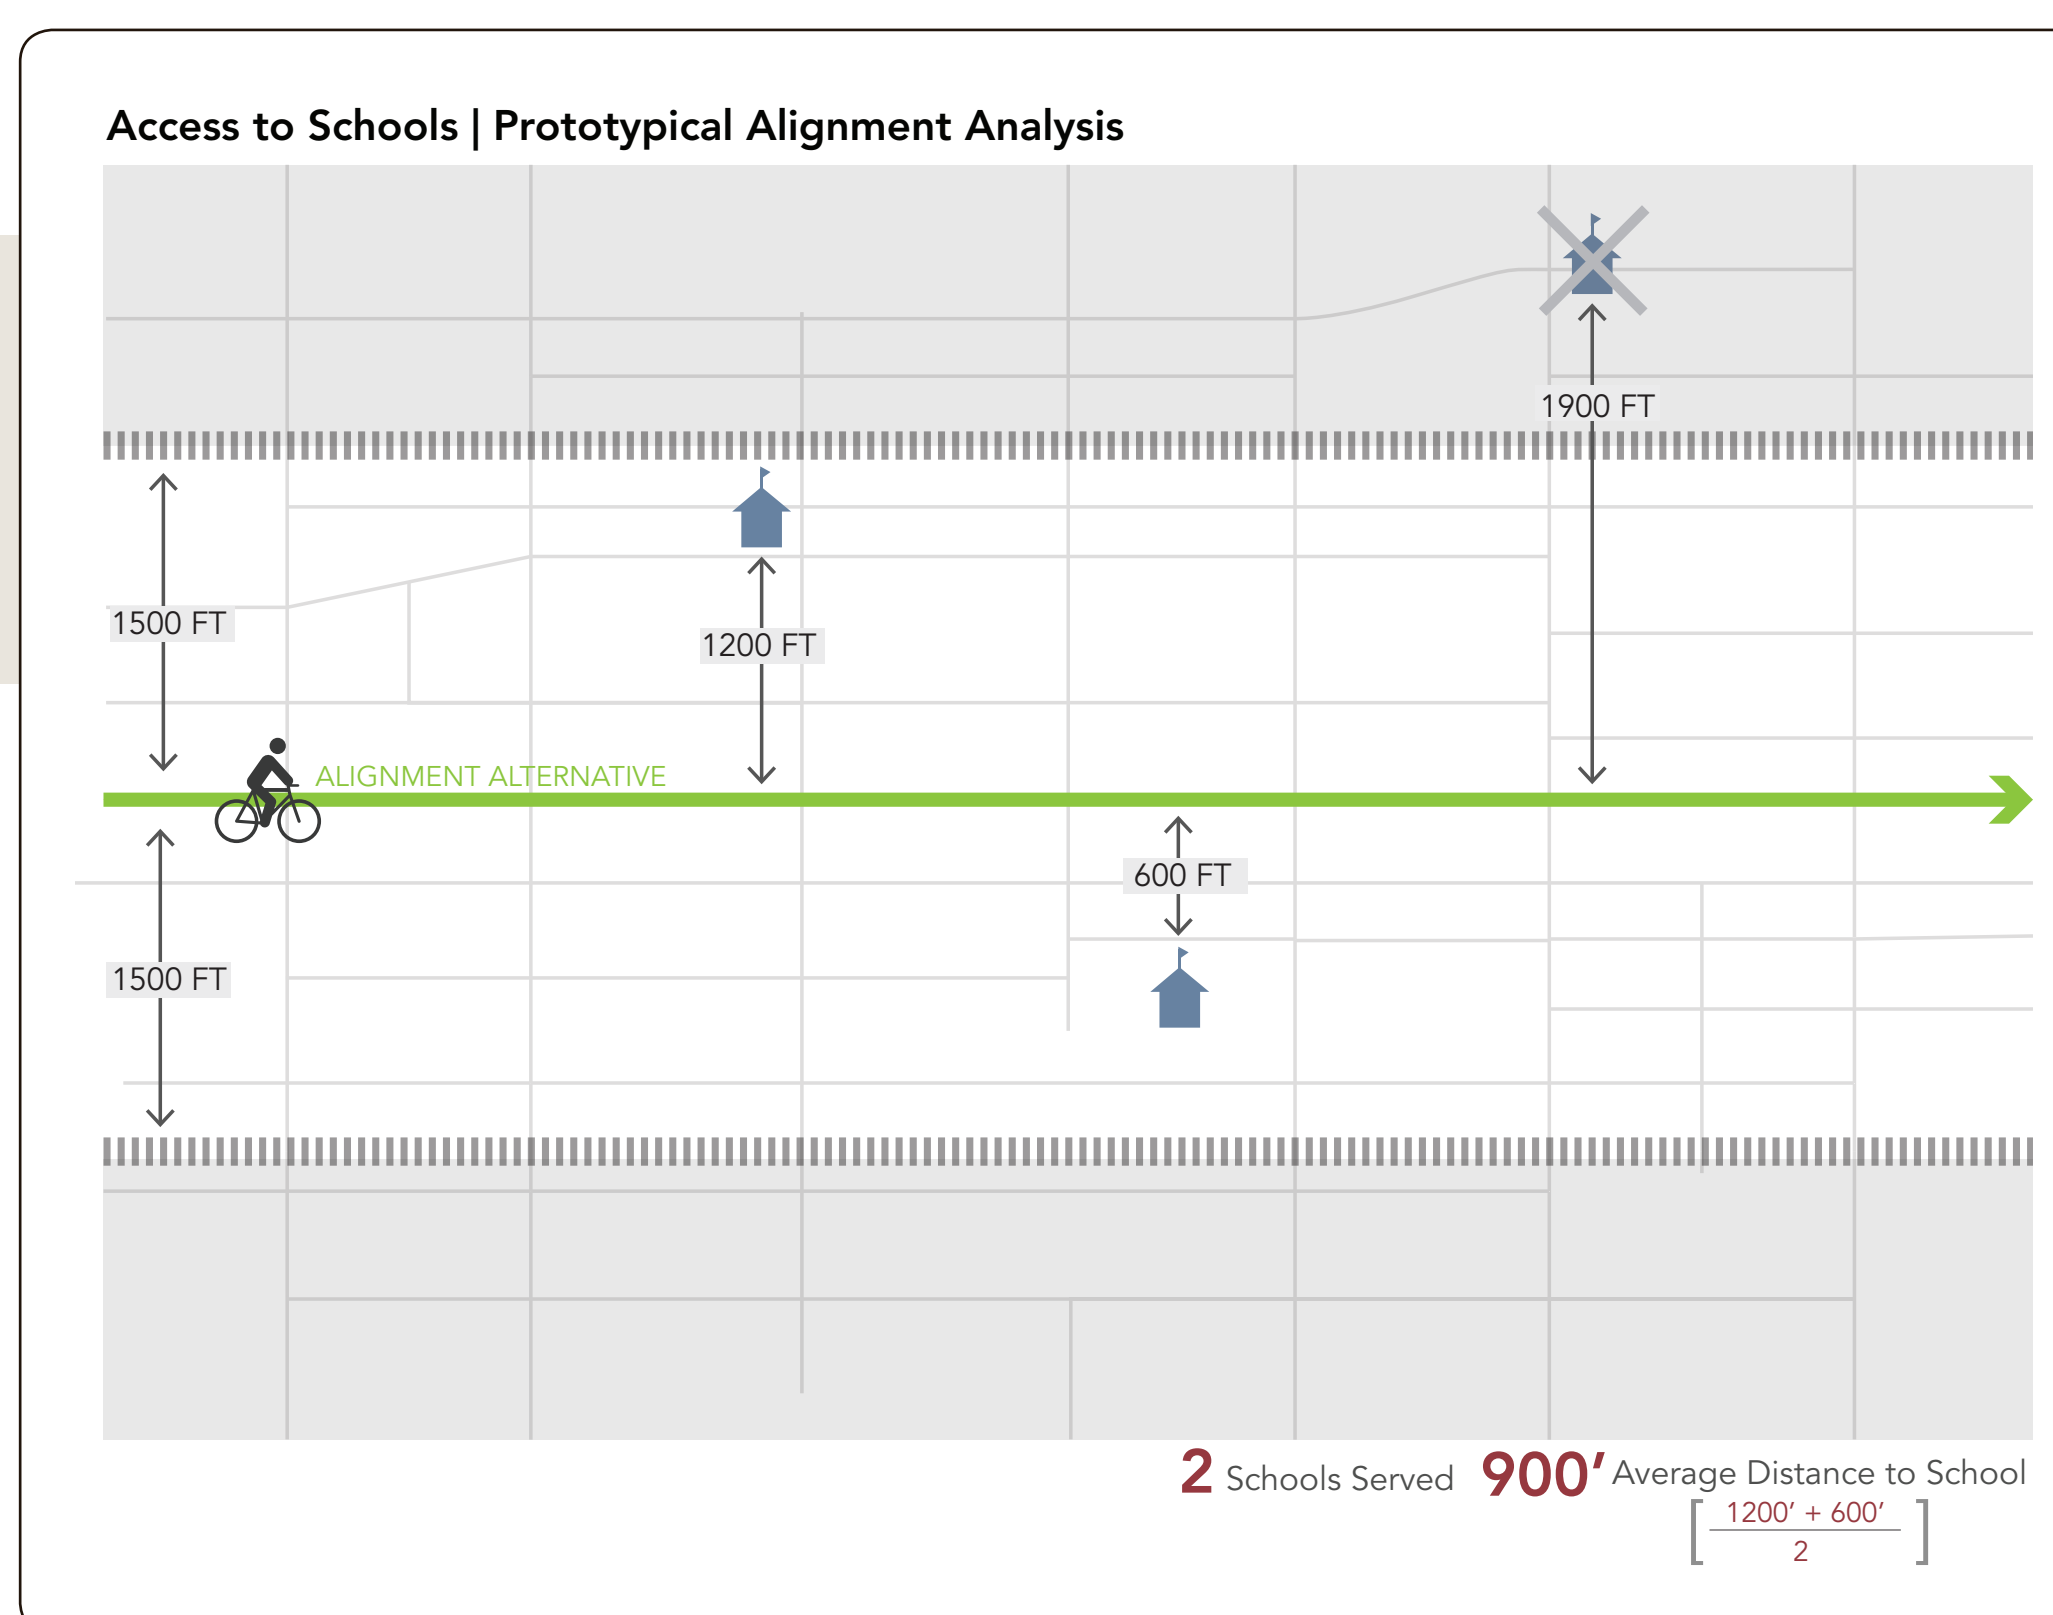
Access to Schools | Prototypical Alignment Analysis

1900 FT

1500 FT

1200 FT

ALIGNMENT ALTERNATIVE

600 FT

1500 FT

2 Schools Served 900′ Average Distance to School

$\left[\frac{1200' + 600'}{2}\right]$